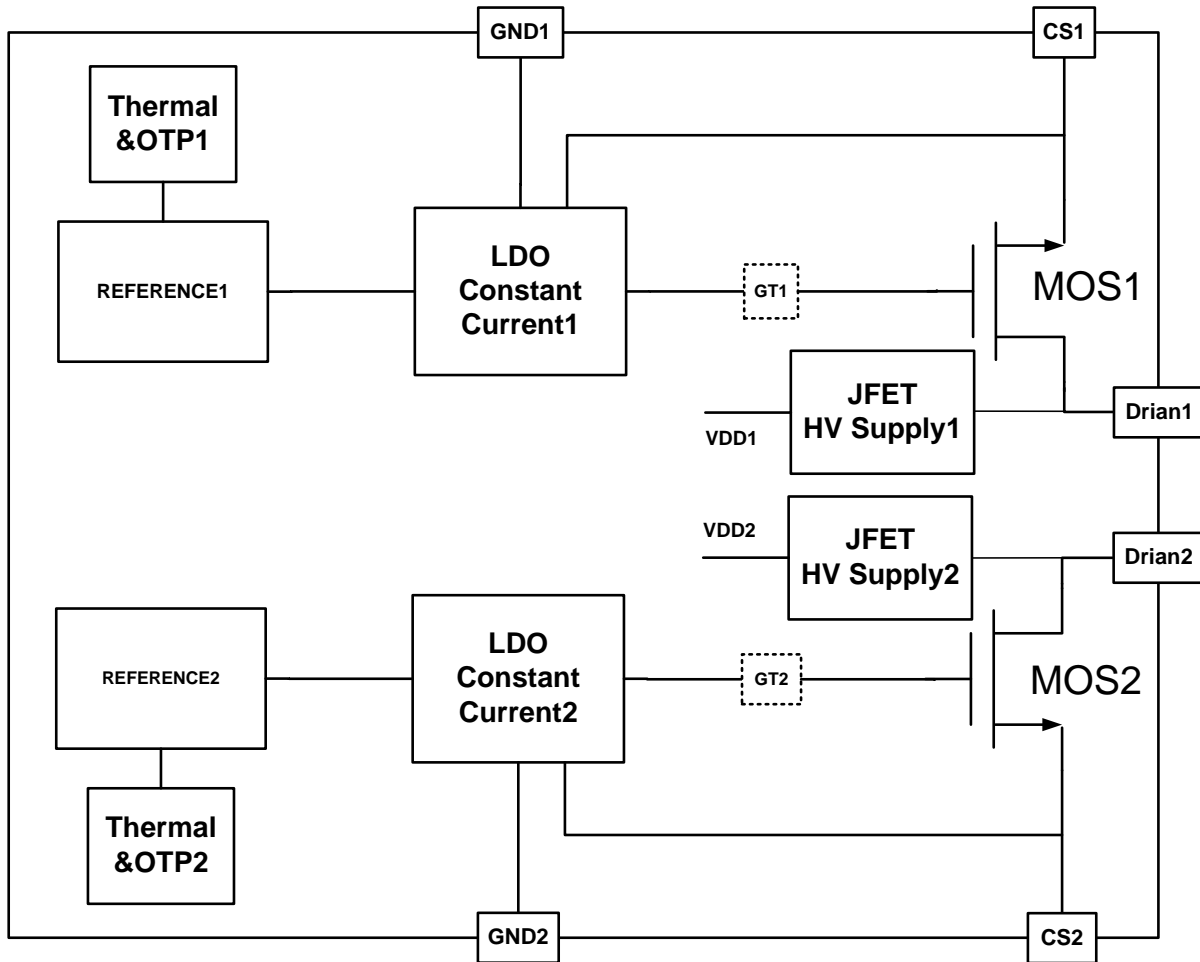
GND1

CS1

Thermal &OTP1

REFERENCE1

LDO Constant Current1

GT1

MOS1

JFET HV Supply1

VDD1

Drian1

VDD2

JFET HV Supply2

Drian2

REFERENCE2

LDO Constant Current2

GT2

MOS2

Thermal &OTP2

GND2

CS2